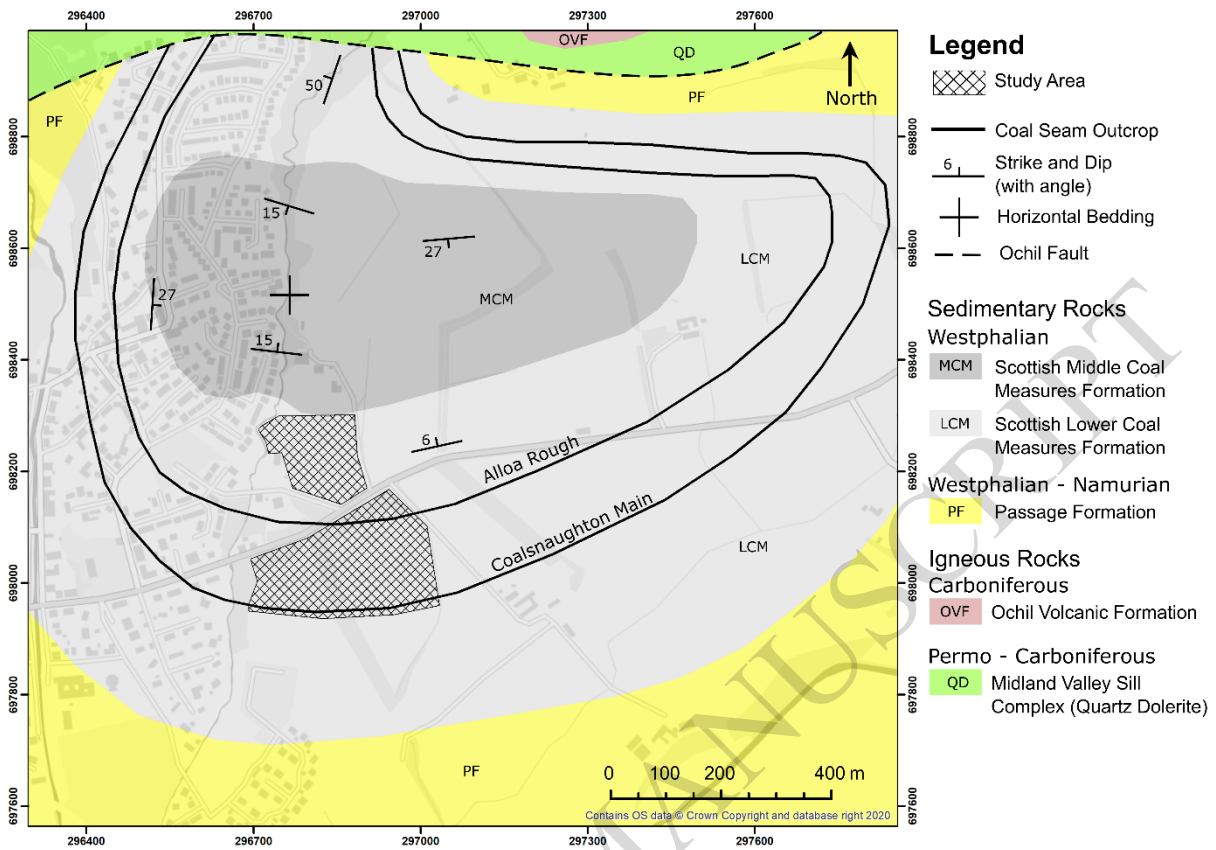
296400 296700 297000 297300 297600

OVF
QD
PF
North
50
PF
15
27
LCM
27
MCM
15
6
Alloa Rough
Coalsnaughton Main
LCM
PF
0 100 200 400 m
Contains OS data © Crown Copyright and database right 2020

698800
698600
698400
698200
698000
697800
697600

296400 296700 297000 297300 297600

Legend
Study Area
Coal Seam Outcrop
6 Strike and Dip (with angle)
Horizontal Bedding
Ochil Fault

Sedimentary Rocks
Westphalian
MCM Scottish Middle Coal Measures Formation
LCM Scottish Lower Coal Measures Formation
Westphalian - Namurian
PF Passage Formation

Igneous Rocks
Carboniferous
OVF Ochil Volcanic Formation
Permo - Carboniferous
QD Midland Valley Sill Complex (Quartz Dolerite)

MANUSCRIPT